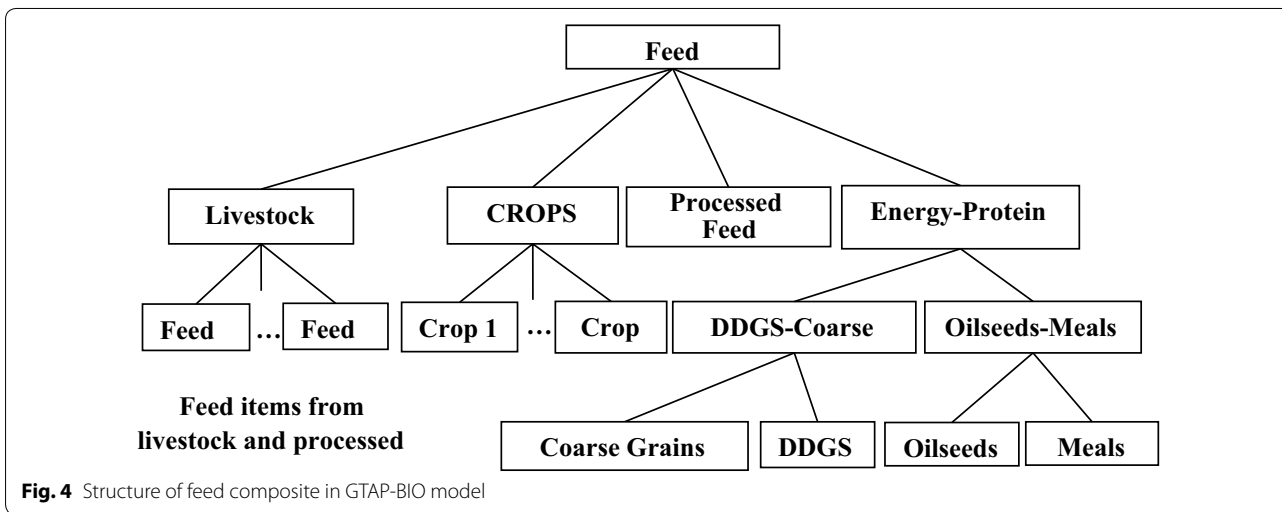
Feed

Livestock

CROPS

Processed Feed

Energy-Protein

Feed … Feed

Crop 1 … Crop

DDGS-Coarse

Oilseeds-Meals

Feed items from livestock and processed

Coarse Grains

DDGS

Oilseeds

Meals

**Fig. 4** Structure of feed composite in GTAP-BIO model